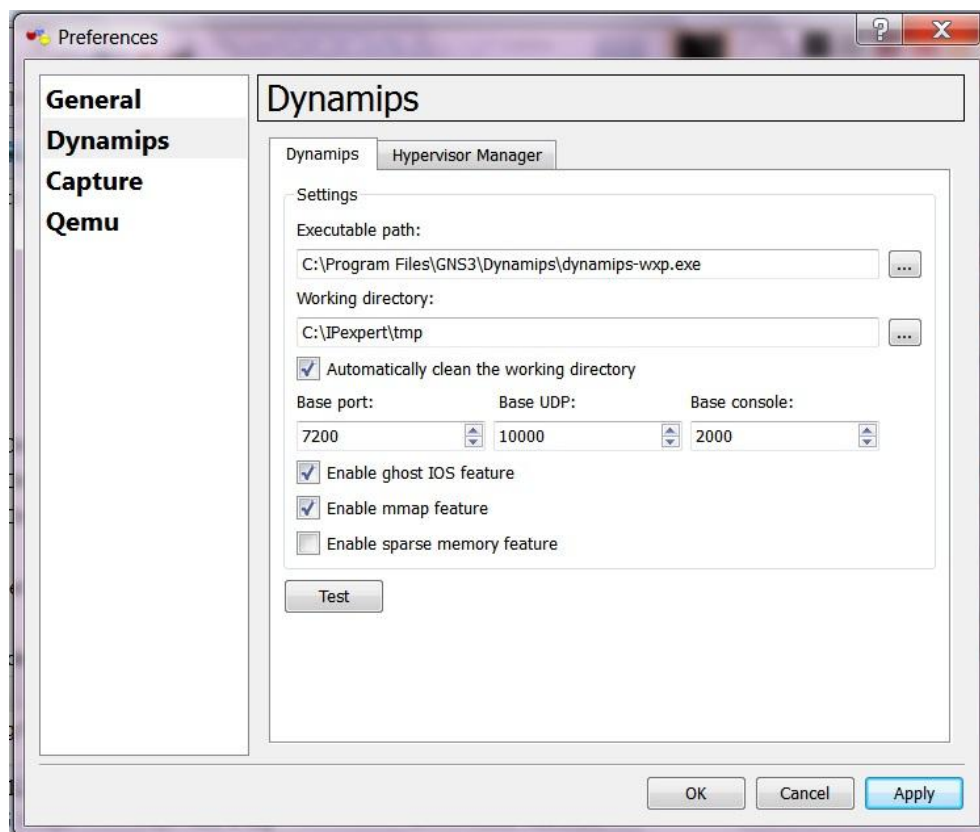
Preferences

General
Dynamips
Capture
Qemu

Dynamips

Dynamips | Hypervisor Manager

Settings

Executable path:

C:\Program Files\GNS3\Dynamips\dynamips-wxp.exe ...

Working directory:

C:\IPexpert\tmp ...

Automatically clean the working directory

Base port: Base UDP: Base console:

7200 10000 2000

Enable ghost IOS feature

Enable mmap feature

Enable sparse memory feature

Test

OK Cancel Apply